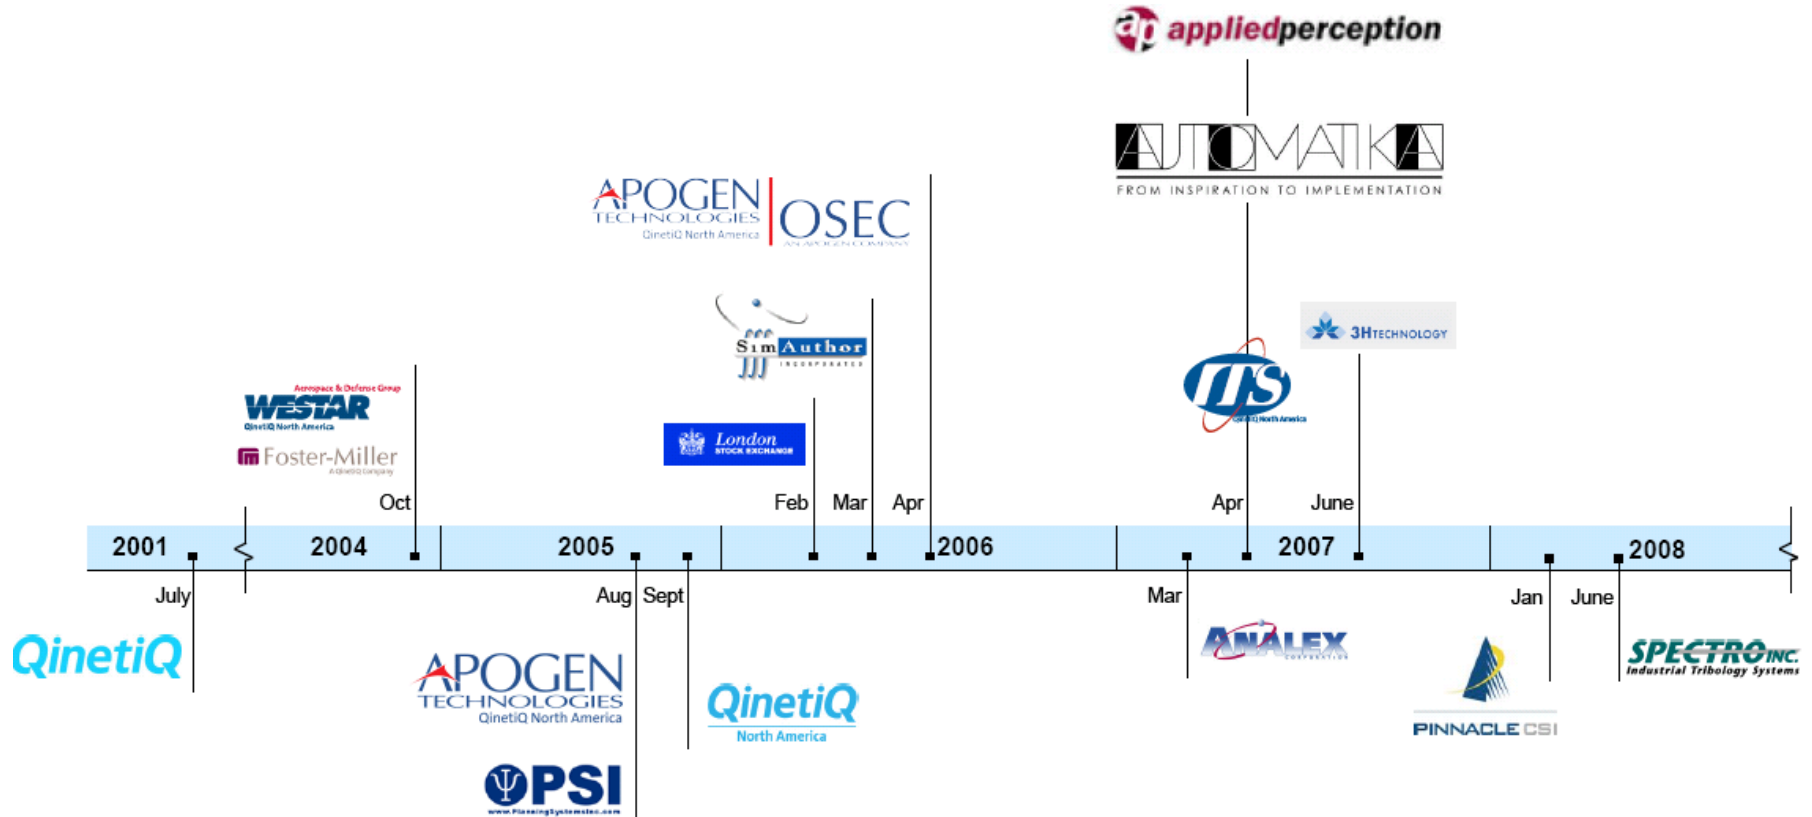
ap appliedperception

AUTOMATIKA
FROM INSPIRATION TO IMPLEMENTATION

APOGEN TECHNOLOGIES QinetiQ North America | OSEC AN APOGEN COMPANY

SimAuthor INCORPORATED

3HTECHNOLOGY

Aerospace & Defense Group
WESTAR
QinetiQ North America

Foster-Miller
A QinetiQ Company

London STOCK EXCHANGE

TIS QinetiQ North America

Oct

Feb

Mar

Apr

Apr

June

2001

2004

2005

2006

2007

2008

July

Aug

Sept

Mar

Jan

June

QinetiQ

APOGEN TECHNOLOGIES QinetiQ North America

PSI
www.PlanningSystemsInc.com

QinetiQ North America

ANALEX CORPORATION

PINNACLE CSI

SPECTRO INC. Industrial Tribology Systems